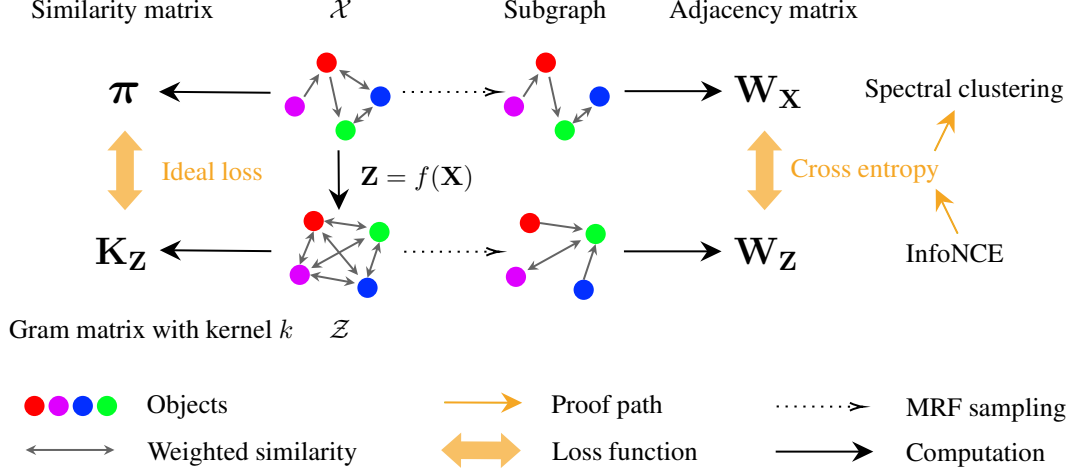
Similarity matrix $\mathcal{X}$ Subgraph Adjacency matrix

$\boldsymbol{\pi}$ $\mathbf{W_X}$ Spectral clustering

Ideal loss $\mathbf{Z} = f(\mathbf{X})$ Cross entropy

$\mathbf{K_Z}$ $\mathbf{W_Z}$ InfoNCE

Gram matrix with kernel $k$ $\mathcal{Z}$

Objects

Proof path

MRF sampling

Weighted similarity

Loss function

Computation